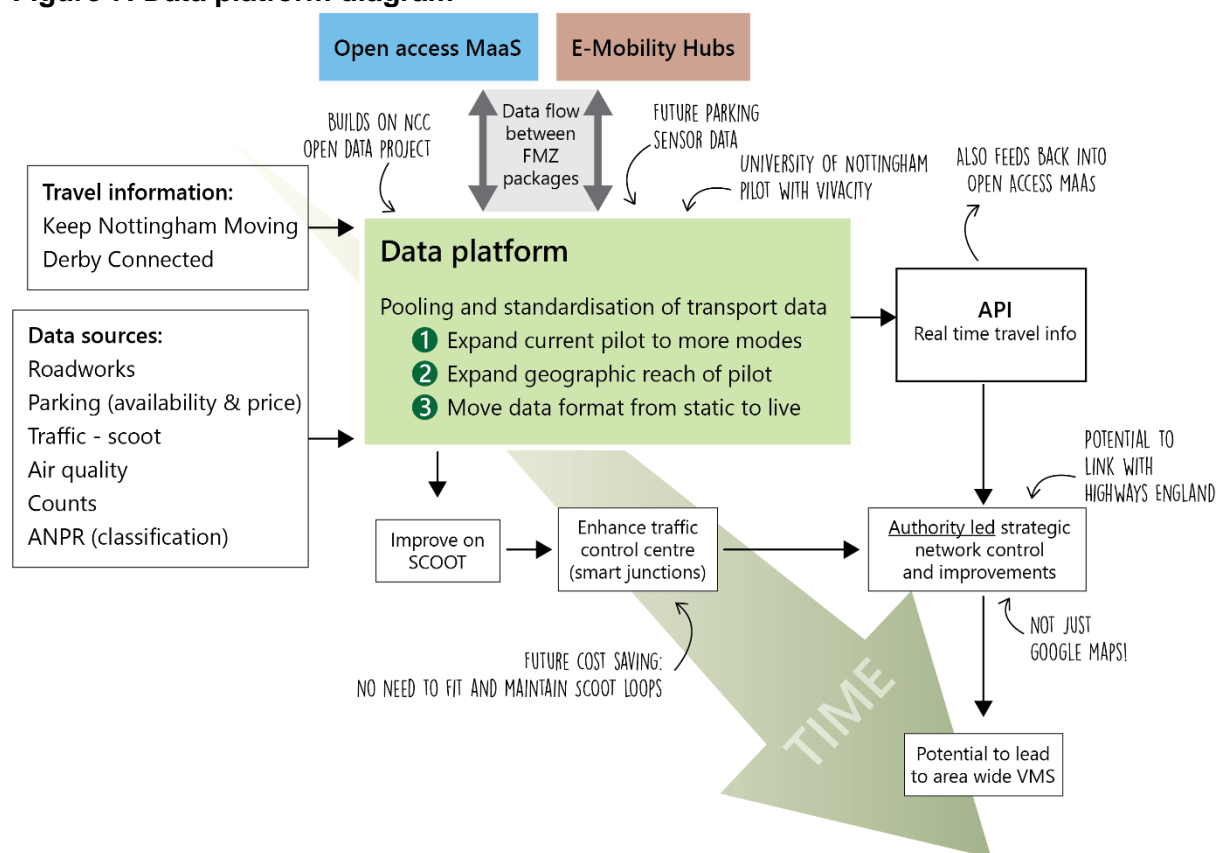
Figure 1: Data platform diagram

Open access MaaS

E-Mobility Hubs

Data flow between FMZ packages

BUILDS ON NCC OPEN DATA PROJECT

FUTURE PARKING SENSOR DATA

UNIVERSITY OF NOTTINGHAM PILOT WITH VIVACITY

ALSO FEEDS BACK INTO OPEN ACCESS MAAS

Travel information:
Keep Nottingham Moving
Derby Connected

Data platform

Pooling and standardisation of transport data
❶ Expand current pilot to more modes
❷ Expand geographic reach of pilot
❸ Move data format from static to live

API
Real time travel info

Data sources:
Roadworks
Parking (availability & price)
Traffic - scoot
Air quality
Counts
ANPR (classification)

POTENTIAL TO LINK WITH HIGHWAYS ENGLAND

Improve on SCOOT

Enhance traffic control centre (smart junctions)

Authority led strategic network control and improvements

NOT JUST GOOGLE MAPS!

FUTURE COST SAVING: NO NEED TO FIT AND MAINTAIN SCOOT LOOPS

TIME

Potential to lead to area wide VMS